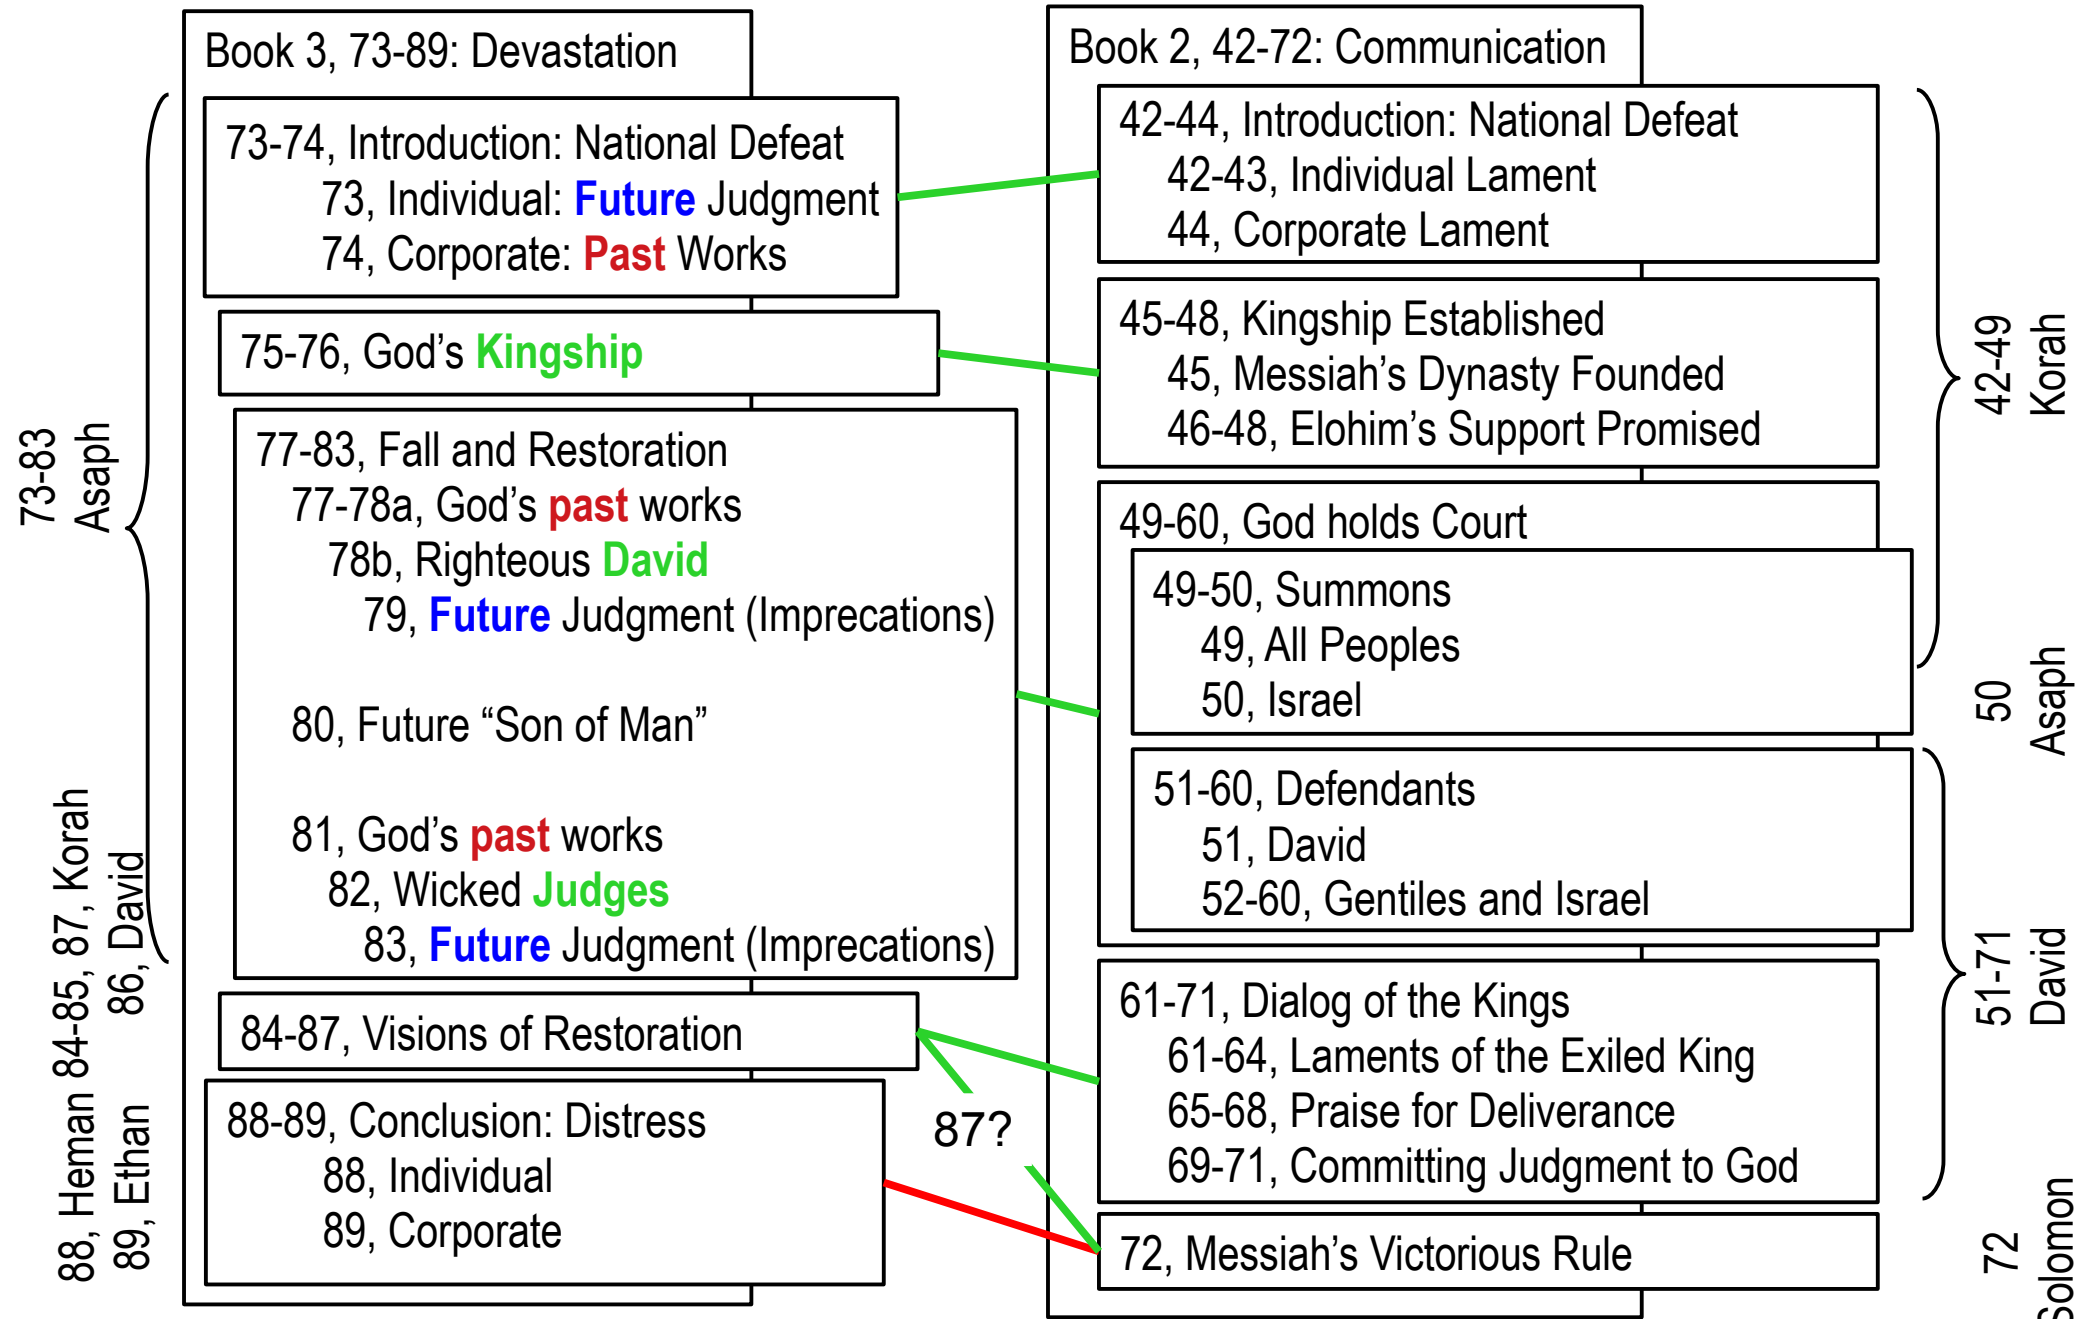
Book 3, 73-89: Devastation

73-74, Introduction: National Defeat
73, Individual: Future Judgment
74, Corporate: Past Works

75-76, God's Kingship

77-83, Fall and Restoration
77-78a, God's past works
78b, Righteous David
79, Future Judgment (Imprecations)

80, Future "Son of Man"

81, God's past works
82, Wicked Judges
83, Future Judgment (Imprecations)

84-87, Visions of Restoration

88-89, Conclusion: Distress
88, Individual
89, Corporate

73-83 Asaph

84-85, 87, Korah
86, David

88, Heman
89, Ethan

87?

Book 2, 42-72: Communication

42-44, Introduction: National Defeat
42-43, Individual Lament
44, Corporate Lament

45-48, Kingship Established
45, Messiah's Dynasty Founded
46-48, Elohim's Support Promised

49-60, God holds Court

49-50, Summons
49, All Peoples
50, Israel

51-60, Defendants
51, David
52-60, Gentiles and Israel

61-71, Dialog of the Kings
61-64, Laments of the Exiled King
65-68, Praise for Deliverance
69-71, Committing Judgment to God

72, Messiah's Victorious Rule

42-49 Korah

50 Asaph

51-71 David

72 Solomon